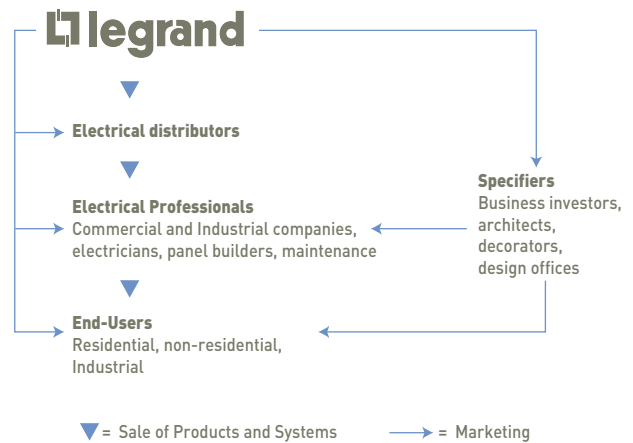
legrand

Electrical distributors

Electrical Professionals
Commercial and Industrial companies, electricians, panel builders, maintenance

End-Users
Residential, non-residential, Industrial

Specifiers
Business investors, architects, decorators, design offices

= Sale of Products and Systems

= Marketing